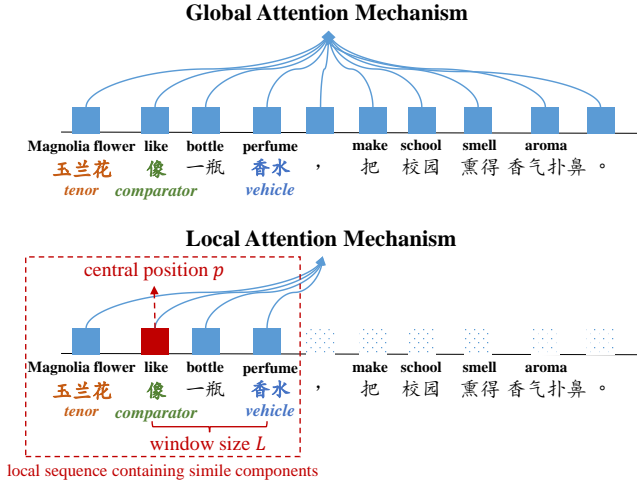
Global Attention Mechanism

Magnolia flower like bottle perfume make school smell aroma

玉兰花 像 一瓶 香水 ， 把 校园 熏得 香气扑鼻 。

tenor comparator vehicle

Local Attention Mechanism

central position $p$

Magnolia flower like bottle perfume make school smell aroma

玉兰花 像 一瓶 香水 ， 把 校园 熏得 香气扑鼻 。

tenor comparator vehicle

window size $L$

local sequence containing simile components